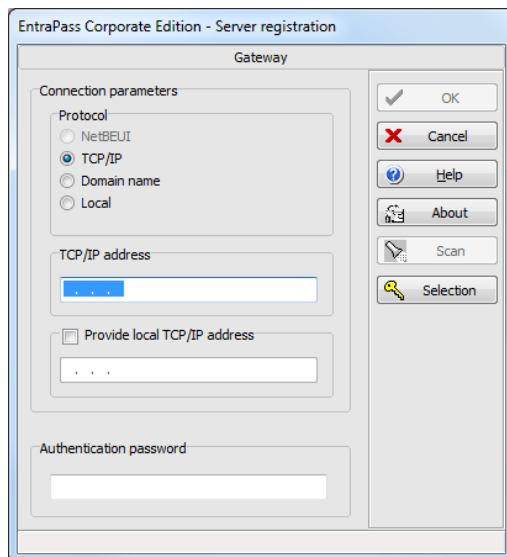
EntraPass Corporate Edition - Server registration

Gateway

Connection parameters

Protocol

NetBEUI

TCP/IP

Domain name

Local

TCP/IP address

. . .

Provide local TCP/IP address

. . .

Authentication password

OK

Cancel

Help

About

Scan

Selection